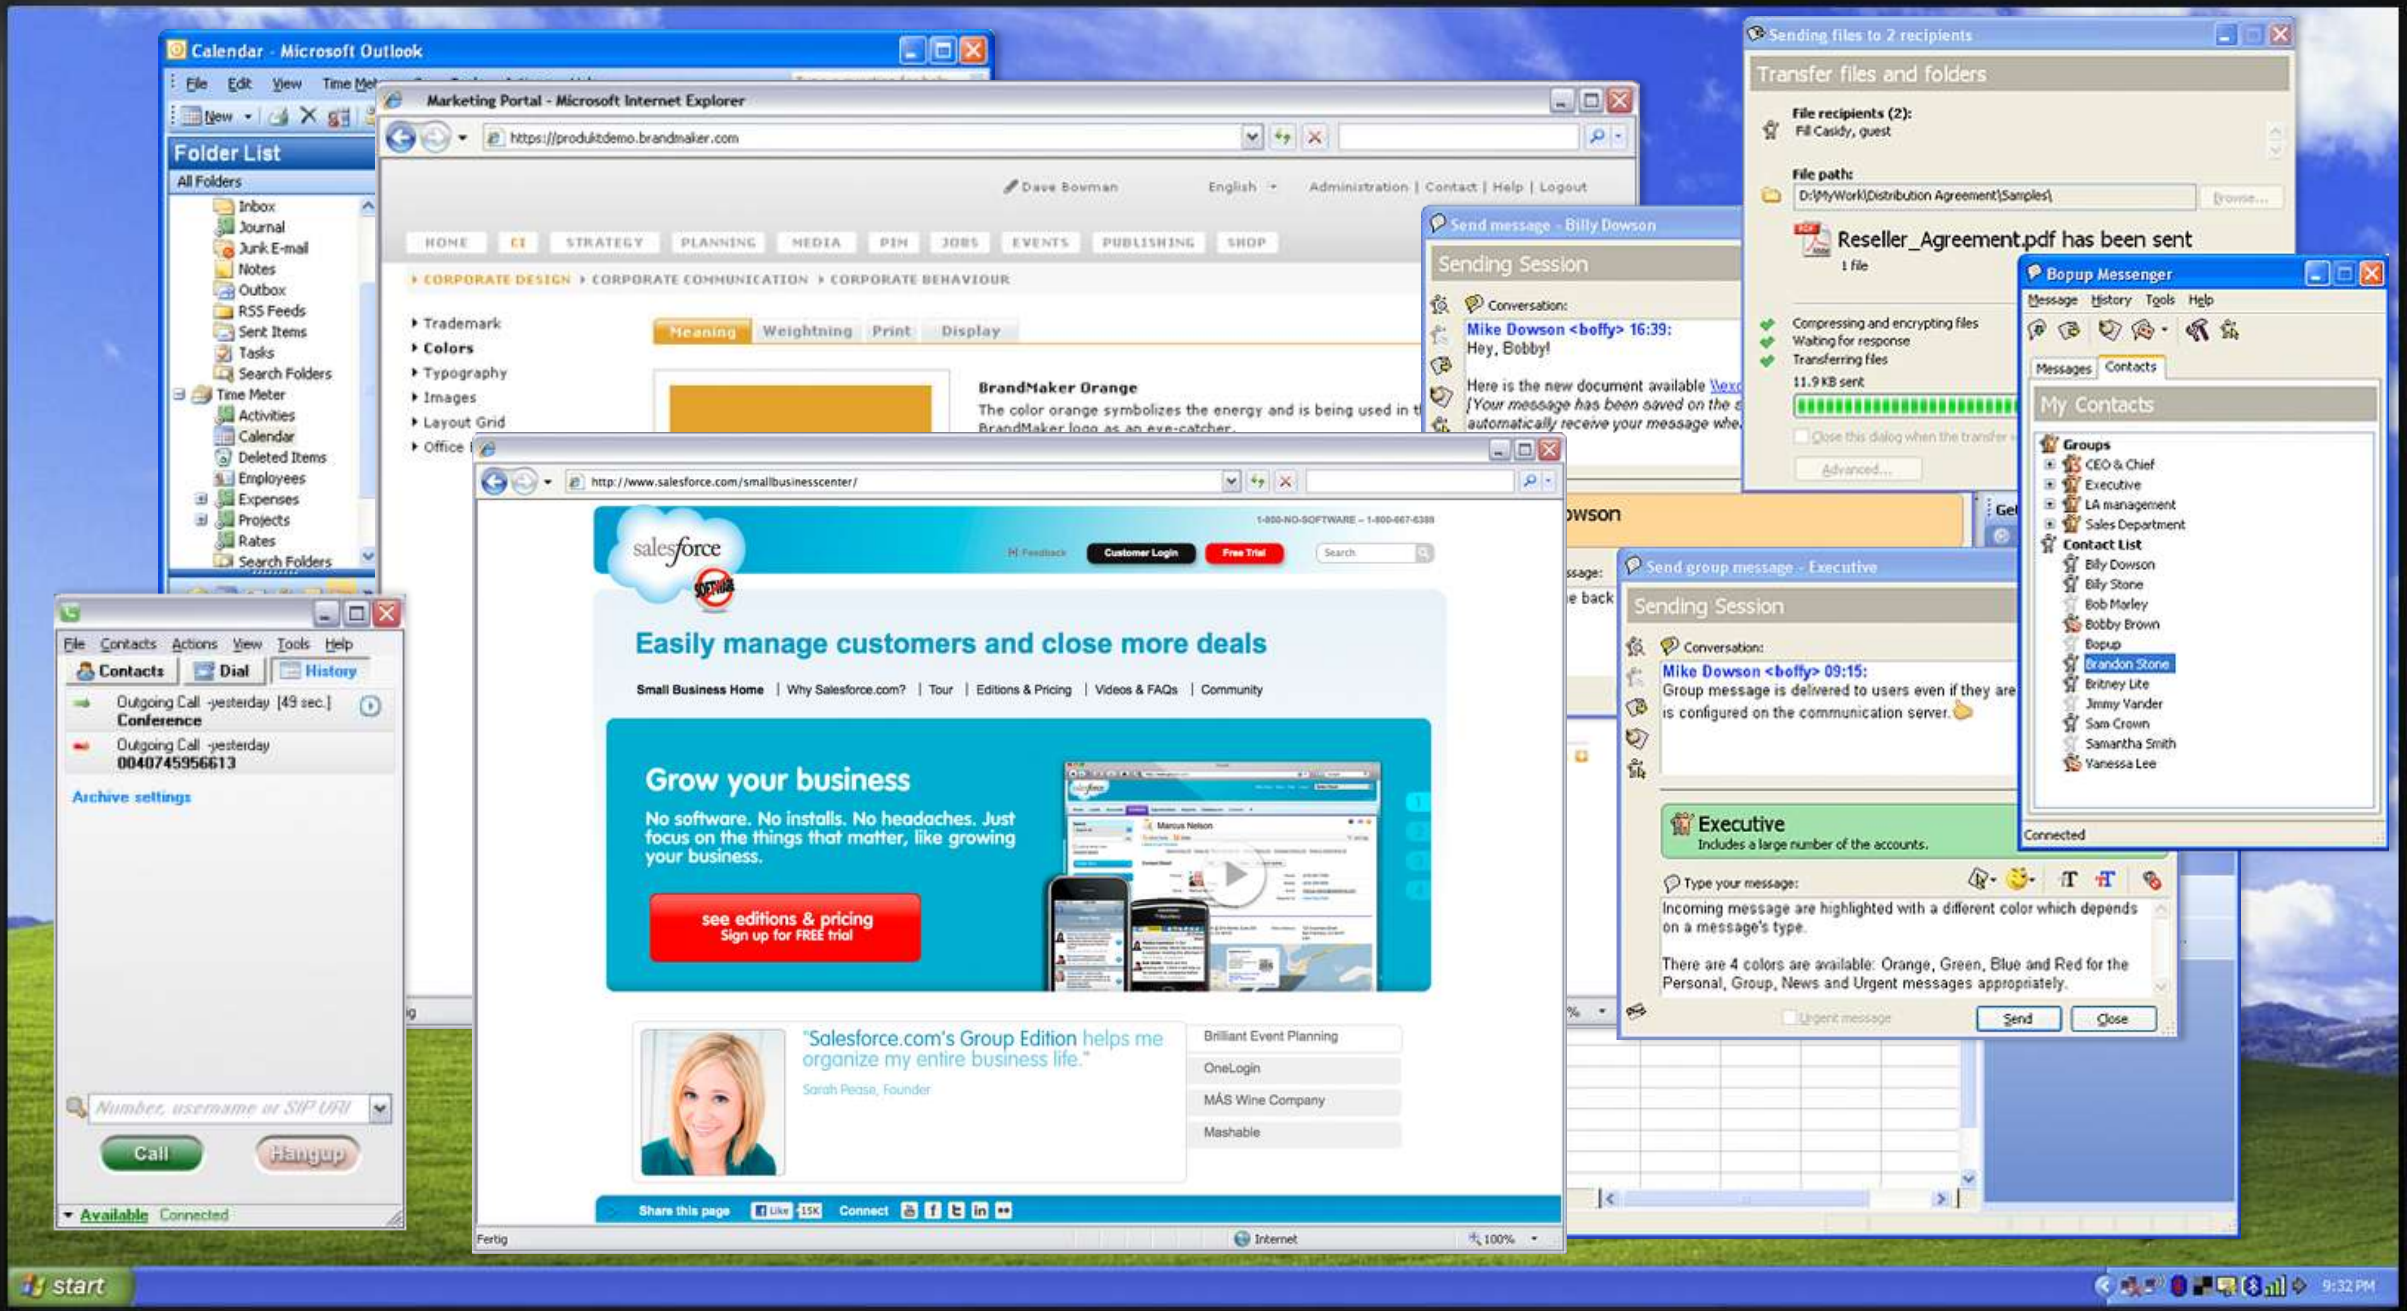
Calendar - Microsoft Outlook
File Edit View Time Met
New
Folder List
All Folders
Inbox
Journal
Junk E-mail
Notes
Outbox
RSS Feeds
Sent Items
Tasks
Search Folders
Time Meter
Activities
Calendar
Deleted Items
Employees
Expenses
Projects
Rates
Search Folders

Marketing Portal - Microsoft Internet Explorer
https://produktdemo.brandmaker.com
Dave Bowman English Administration | Contact | Help | Logout
HOME CI STRATEGY PLANNING MEDIA PIM JOBS EVENTS PUBLISHING SHOP
CORPORATE DESIGN › CORPORATE COMMUNICATION › CORPORATE BEHAVIOUR
Trademark
Colors
Typography
Images
Layout Grid
Office
Meaning Weightning Print Display
BrandMaker Orange
The color orange symbolizes the energy and is being used in t BrandMaker logo as an eye-catcher.

http://www.salesforce.com/smallbusinesscenter/
salesforce
1-800-NO-SOFTWARE – 1-800-667-6389
Feedback Customer Login Free Trial Search
Easily manage customers and close more deals
Small Business Home | Why Salesforce.com? | Tour | Editions & Pricing | Videos & FAQs | Community
Grow your business
No software. No installs. No headaches. Just focus on the things that matter, like growing your business.
see editions & pricing
Sign up for FREE trial
Marcus Nelson
"Salesforce.com's Group Edition helps me organize my entire business life."
Sarah Pease, Founder
Brilliant Event Planning
OneLogin
MÁS Wine Company
Mashable
Share this page Like 15K Connect
Fertig Internet 100%

File Contacts Actions View Tools Help
Contacts Dial History
Outgoing Call -yesterday [49 sec.]
Conference
Outgoing Call -yesterday
0040745956613
Archive settings
Number, username or SIP URI
Call Hangup
Available Connected

Send message - Billy Dowson
Sending Session
Conversation:
Mike Dowson <boffy> 16:39:
Hey, Bobby!
Here is the new document available Nex
[Your message has been saved on the s automatically receive your message whe
owson
ssage:
e back

Sending files to 2 recipients
Transfer files and folders
File recipients (2):
Fill Casidy, guest
File path:
D:\MyWork\Distribution Agreement\Samples\
Browse...
Reseller_Agreement.pdf has been sent
1 file
Compressing and encrypting files
Waiting for response
Transferring files
11.9 KB sent
Close this dialog when the transfer
Advanced...

Send group message - Executive
Sending Session
Conversation:
Mike Dowson <boffy> 09:15:
Group message is delivered to users even if they are is configured on the communication server.
Executive
Includes a large number of the accounts.
Type your message:
Incoming message are highlighted with a different color which depends on a message's type.
There are 4 colors are available: Orange, Green, Blue and Red for the Personal, Group, News and Urgent messages appropriately.
Urgent message
Send Close

Bopup Messenger
Message History Tools Help
Messages Contacts
My Contacts
Groups
CEO & Chief
Executive
LA management
Sales Department
Contact List
Billy Dowson
Billy Stone
Bob Marley
Bobby Brown
Bopup
Brandon Stone
Britney Lite
Jimmy Vander
Sam Crown
Samantha Smith
Vanessa Lee
Connected

Get

start
9:32 PM